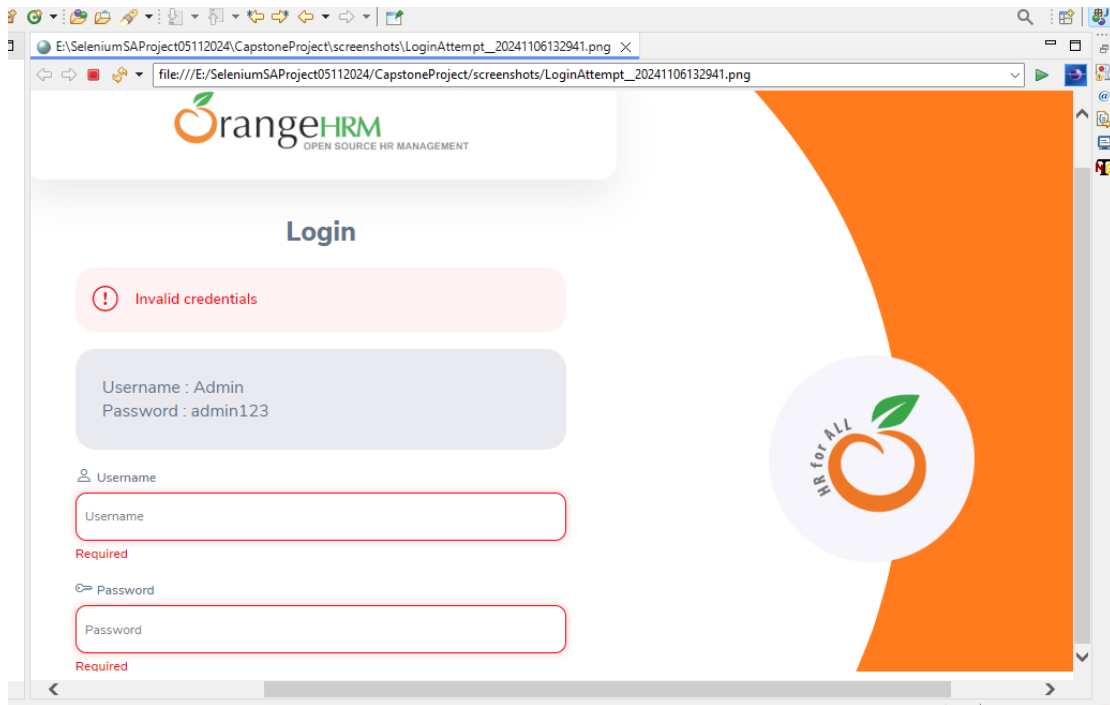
E:\SeleniumSAProject05112024\CapstoneProject\screenshots\LoginAttempt_20241106132941.png

file:///E:/SeleniumSAProject05112024/CapstoneProject/screenshots/LoginAttempt_20241106132941.png

OrangeHRM
OPEN SOURCE HR MANAGEMENT

Login

Invalid credentials

Username : Admin
Password : admin123

Username
Username
Required

Password
Password
Required

HR for ALL